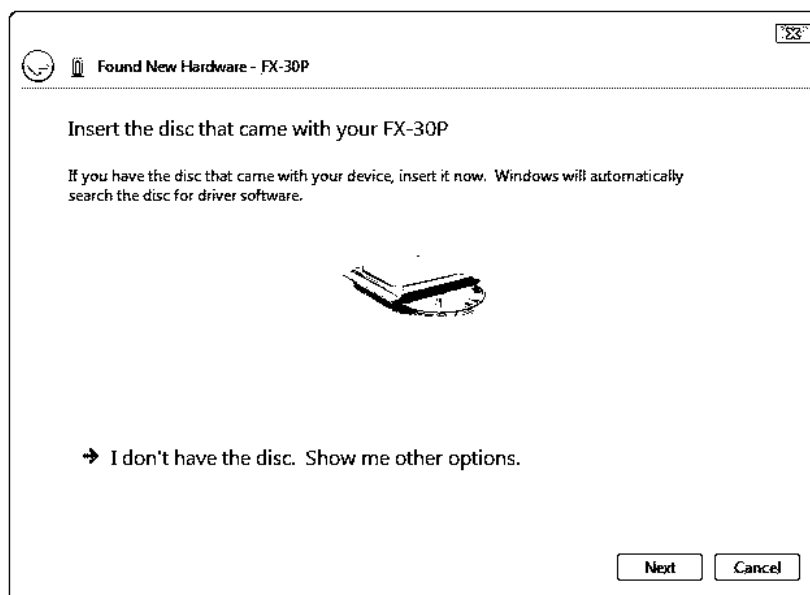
Found New Hardware - FX-30P

Insert the disc that came with your FX-30P

If you have the disc that came with your device, insert it now. Windows will automatically search the disc for driver software.

→ I don't have the disc. Show me other options.

Next

Cancel